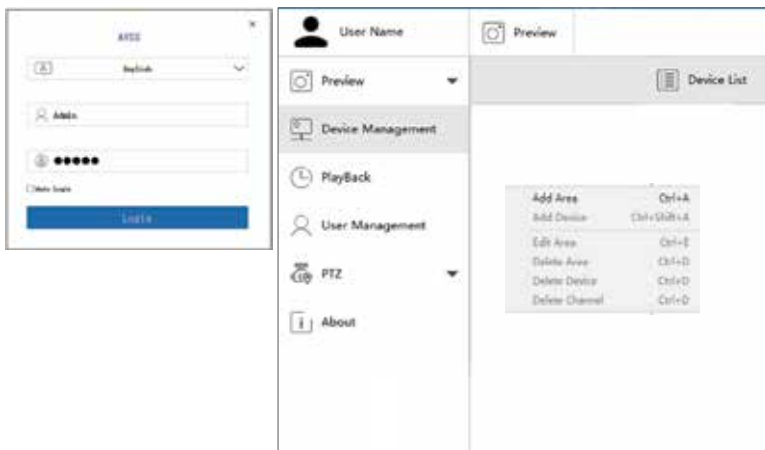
AVSS

×

English

Admin

●●●●●

Auto Login

Login

User Name

Preview

Preview

Device Management

PlayBack

User Management

PTZ

About

Device List

| | |
|---|---|
| Add Area | Ctrl+A |
| Add Device | Ctrl+Shift+A |
| Edit Area | Ctrl+E |
| Delete Area | Ctrl+D |
| Delete Device | Ctrl+D |
| Delete Channel | Ctrl+D |